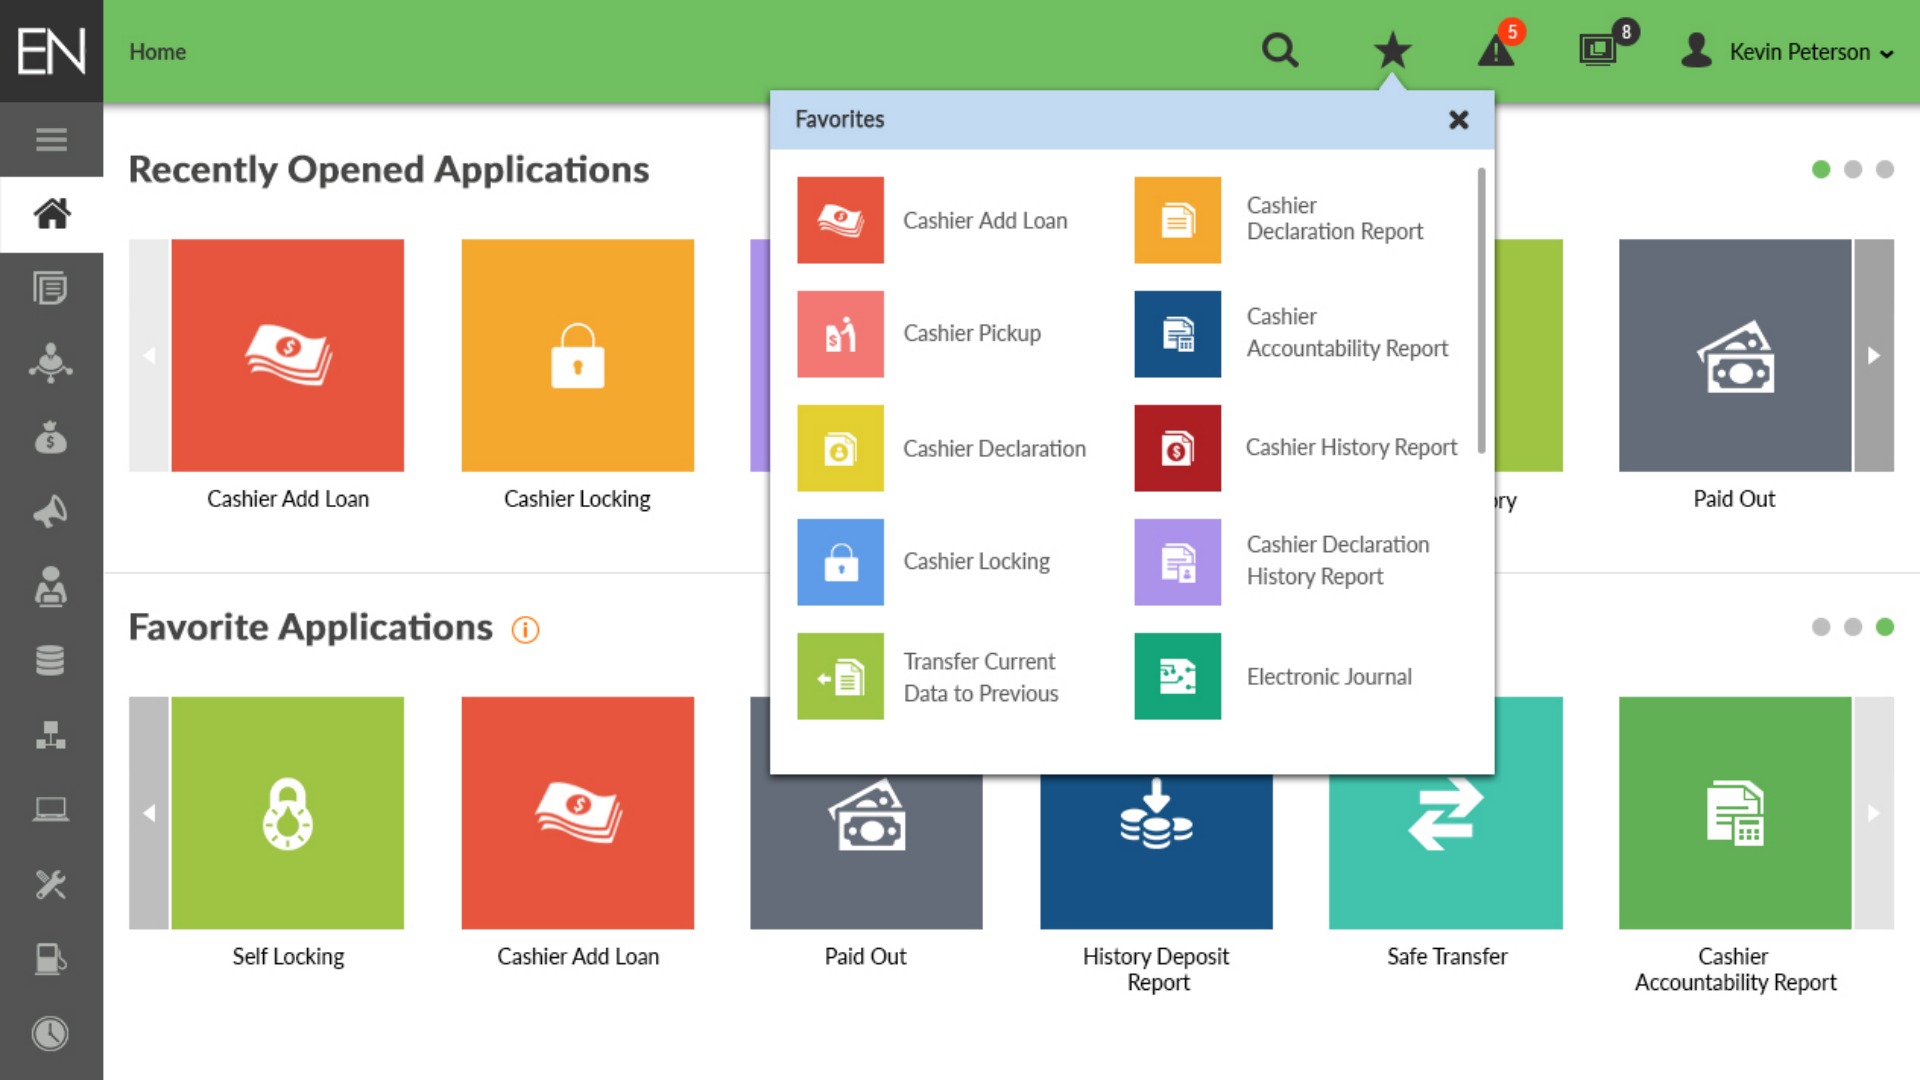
EN

Home

5

8

Kevin Peterson

Recently Opened Applications

Cashier Add Loan

Cashier Locking

ry

Paid Out

Favorites

Cashier Add Loan

Cashier Declaration Report

Cashier Pickup

Cashier Accountability Report

Cashier Declaration

Cashier History Report

Cashier Locking

Cashier Declaration History Report

Transfer Current Data to Previous

Electronic Journal

Favorite Applications

Self Locking

Cashier Add Loan

Paid Out

History Deposit Report

Safe Transfer

Cashier Accountability Report